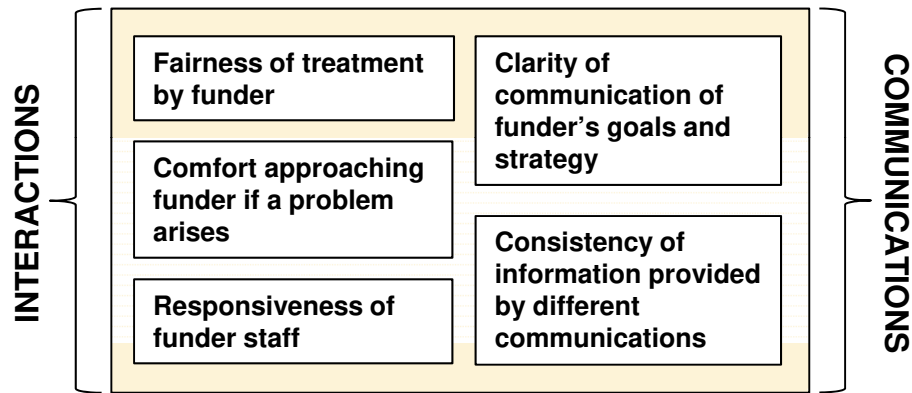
INTERACTIONS

Fairness of treatment by funder

Comfort approaching funder if a problem arises

Responsiveness of funder staff

Clarity of communication of funder's goals and strategy

Consistency of information provided by different communications

COMMUNICATIONS